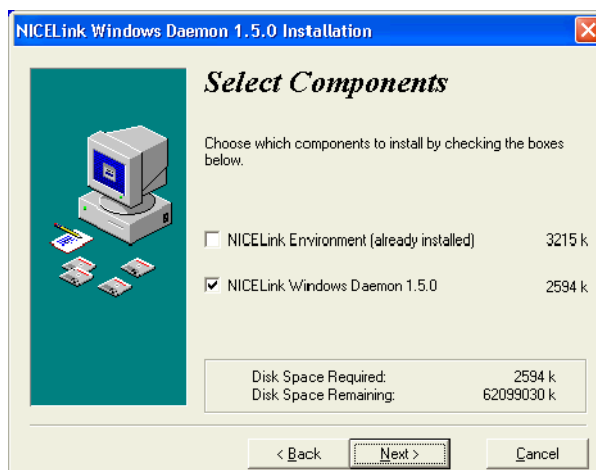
NICELink Windows Daemon 1.5.0 Installation

Select Components

Choose which components to install by checking the boxes below.

NICELink Environment (already installed) 3215 k

NICELink Windows Daemon 1.5.0 2594 k

Disk Space Required: 2594 k
Disk Space Remaining: 62099030 k

< Back

Next >

Cancel